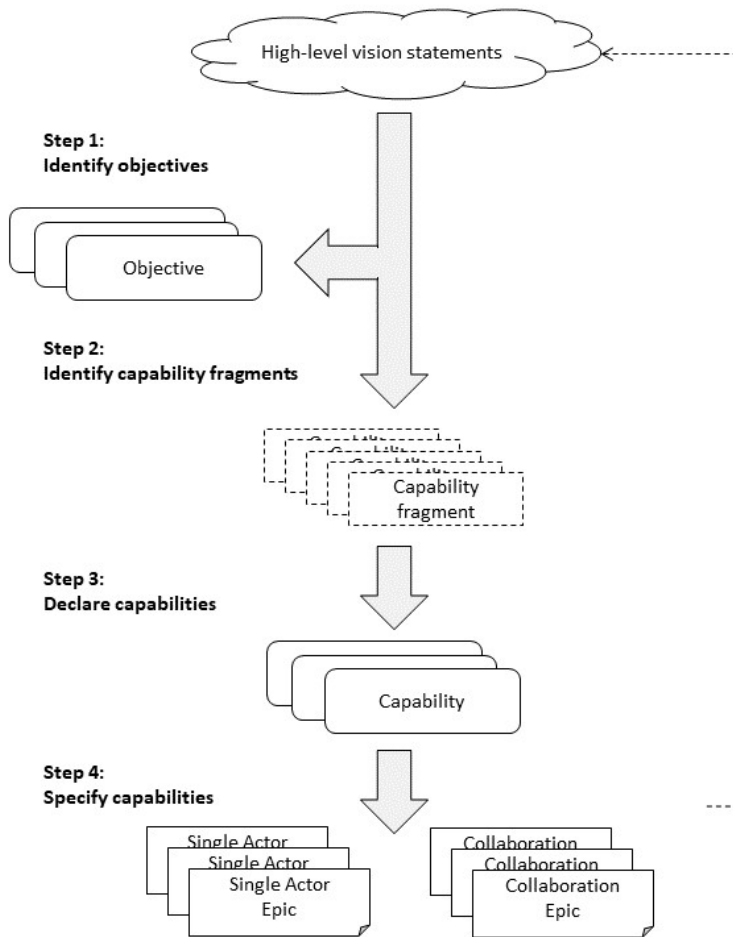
High-level vision statements

Step 1:
Identify objectives

Objective

Step 2:
Identify capability fragments

Capability fragment

Step 3:
Declare capabilities

Capability

Step 4:
Specify capabilities

Single Actor
Single Actor
Single Actor Epic

Collaboration
Collaboration
Collaboration Epic